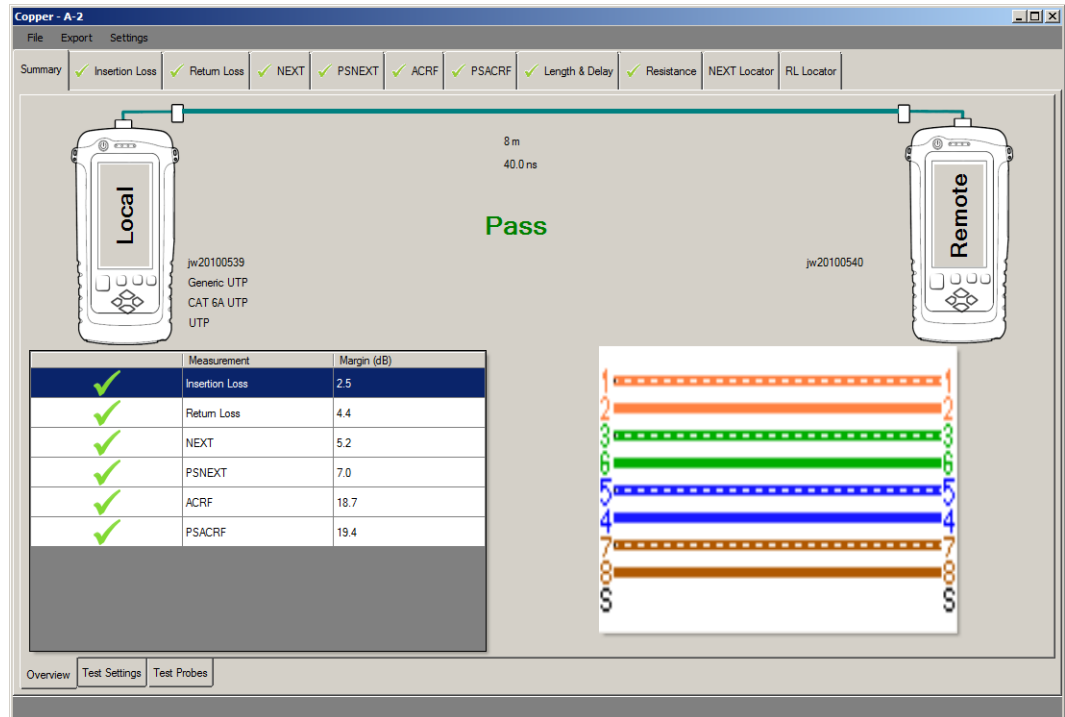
Copper - A-2

File Export Settings

Summary | Insertion Loss | Return Loss | NEXT | PSNEXT | ACRF | PSACRF | Length & Delay | Resistance | NEXT Locator | RL Locator

8 m
40.0 ns

Local

Pass

Remote

jw20100539
Generic UTP
CAT 6A UTP
UTP

jw20100540

| | Measurement | Margin (dB) |
|---|---|---|
| ✓ | Insertion Loss | 2.5 |
| ✓ | Return Loss | 4.4 |
| ✓ | NEXT | 5.2 |
| ✓ | PSNEXT | 7.0 |
| ✓ | ACRF | 18.7 |
| ✓ | PSACRF | 19.4 |

1 1
2 2
3 3
6 6
5 5
4 4
7 7
8 8
S S

Overview | Test Settings | Test Probes